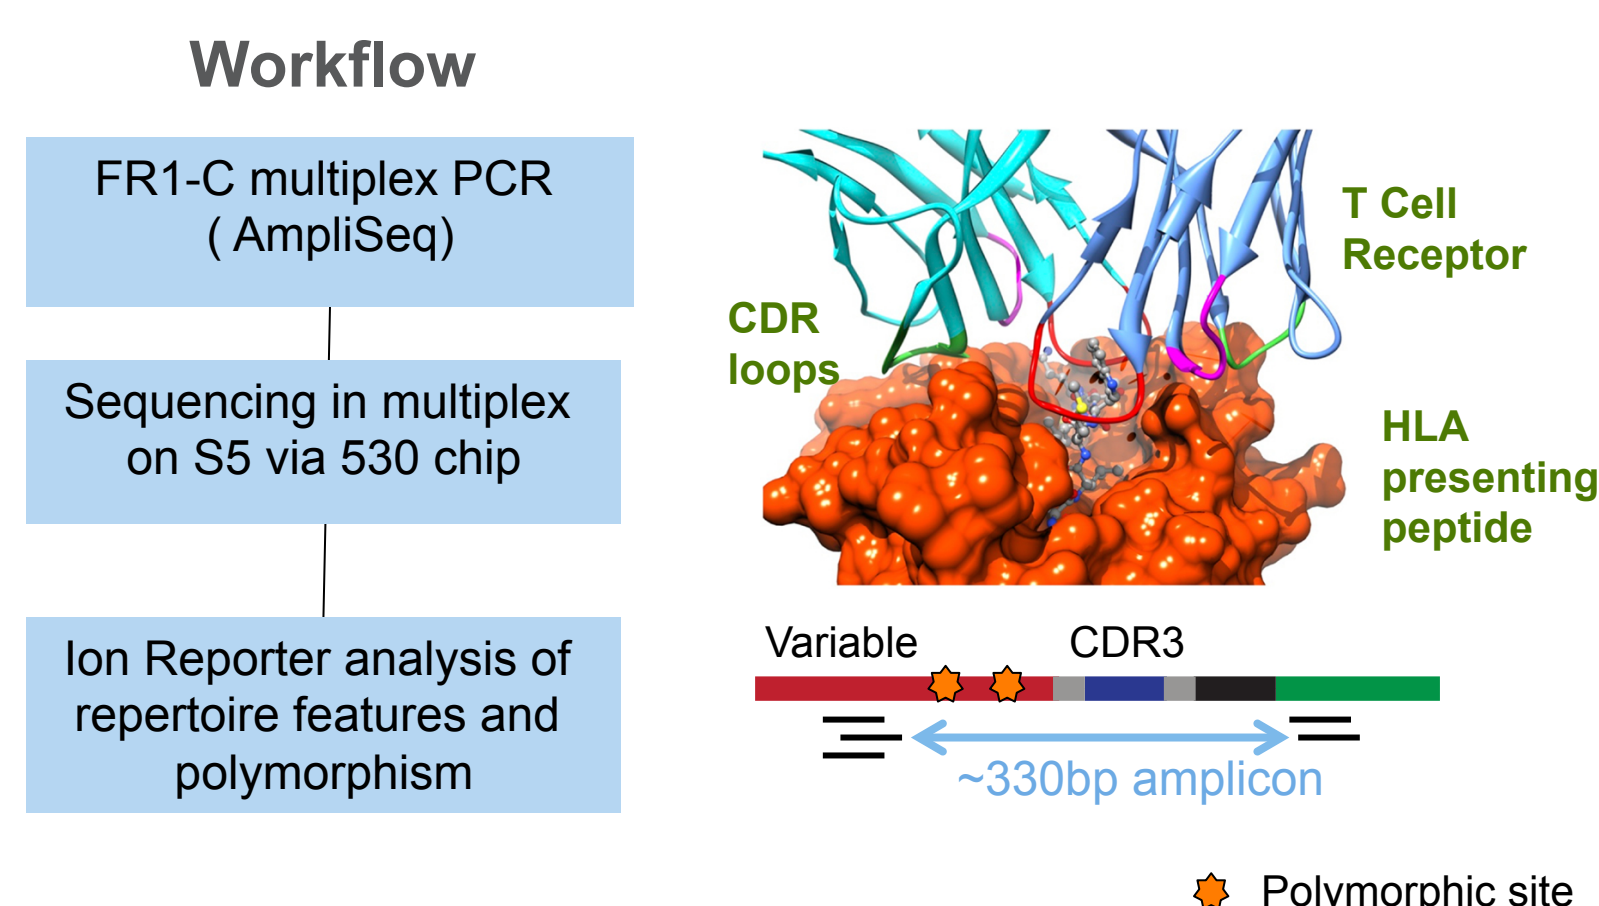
Workflow

FR1-C multiplex PCR ( AmpliSeq)

Sequencing in multiplex on S5 via 530 chip

Ion Reporter analysis of repertoire features and polymorphism

T Cell Receptor

CDR loops

HLA presenting peptide

Variable

CDR3

~330bp amplicon

Polymorphic site